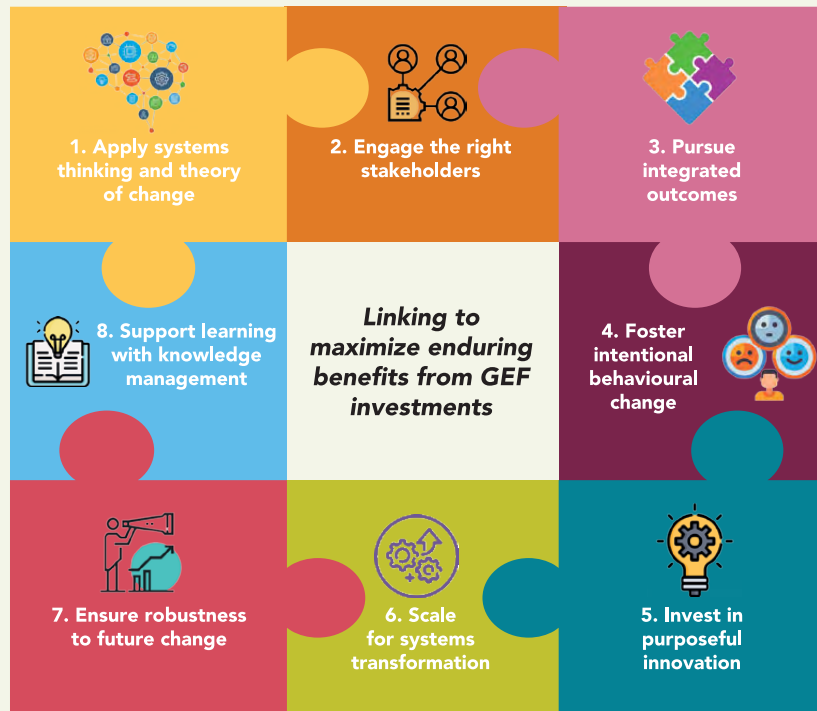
1. Apply systems thinking and theory of change

2. Engage the right stakeholders

3. Pursue integrated outcomes

8. Support learning with knowledge management

Linking to maximize enduring benefits from GEF investments

4. Foster intentional behavioural change

7. Ensure robustness to future change

6. Scale for systems transformation

5. Invest in purposeful innovation